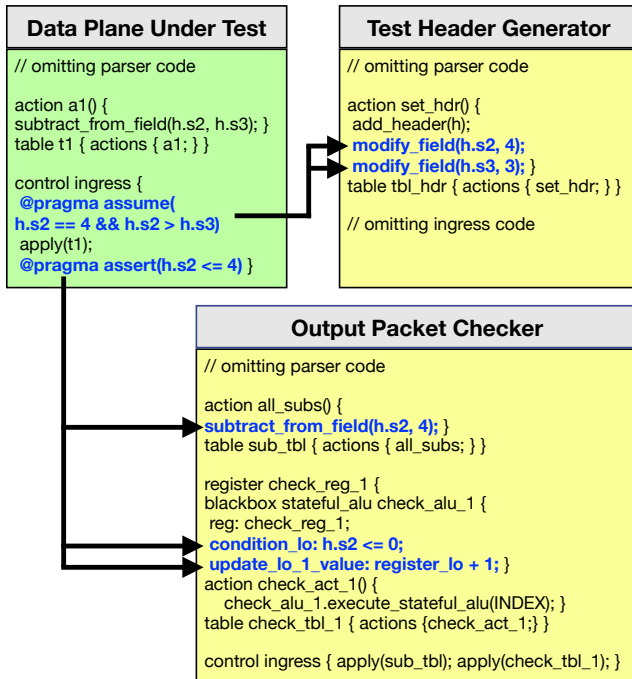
Data Plane Under Test

// omitting parser code

action a1() {
subtract_from_field(h.s2, h.s3); }
table t1 { actions { a1; } }

control ingress {
@pragma assume(
h.s2 == 4 && h.s2 > h.s3)
apply(t1);
@pragma assert(h.s2 <= 4) }

Test Header Generator

// omitting parser code

action set_hdr() {
add_header(h);
modify_field(h.s2, 4);
modify_field(h.s3, 3); }
table tbl_hdr { actions { set_hdr; } }

// omitting ingress code

Output Packet Checker

// omitting parser code

action all_subs() {
subtract_from_field(h.s2, 4); }
table sub_tbl { actions { all_subs; } }

register check_reg_1 {
blackbox stateful_alu check_alu_1 {
reg: check_reg_1;
condition_lo: h.s2 <= 0;
update_lo_1_value: register_lo + 1; }
action check_act_1() {
check_alu_1.execute_stateful_alu(INDEX); }
table check_tbl_1 { actions {check_act_1;} }

control ingress { apply(sub_tbl); apply(check_tbl_1); }